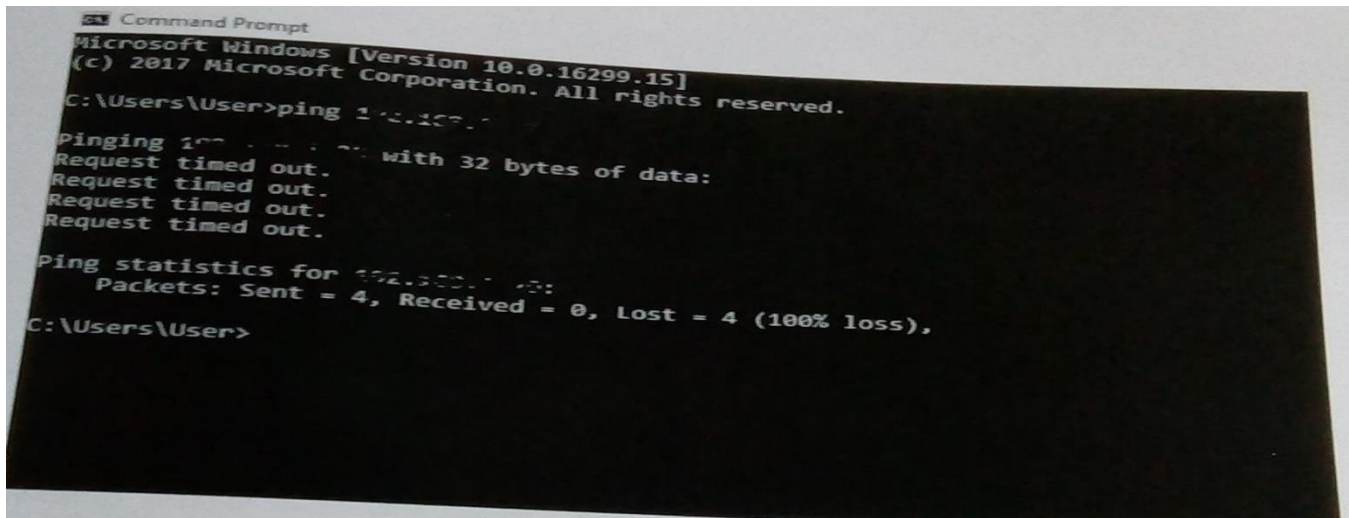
Command Prompt

Microsoft Windows [Version 10.0.16299.15]
(c) 2017 Microsoft Corporation. All rights reserved.

C:\Users\User>ping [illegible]

Pinging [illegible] with 32 bytes of data:
Request timed out.
Request timed out.
Request timed out.
Request timed out.

Ping statistics for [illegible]:
    Packets: Sent = 4, Received = 0, Lost = 4 (100% loss),

C:\Users\User>